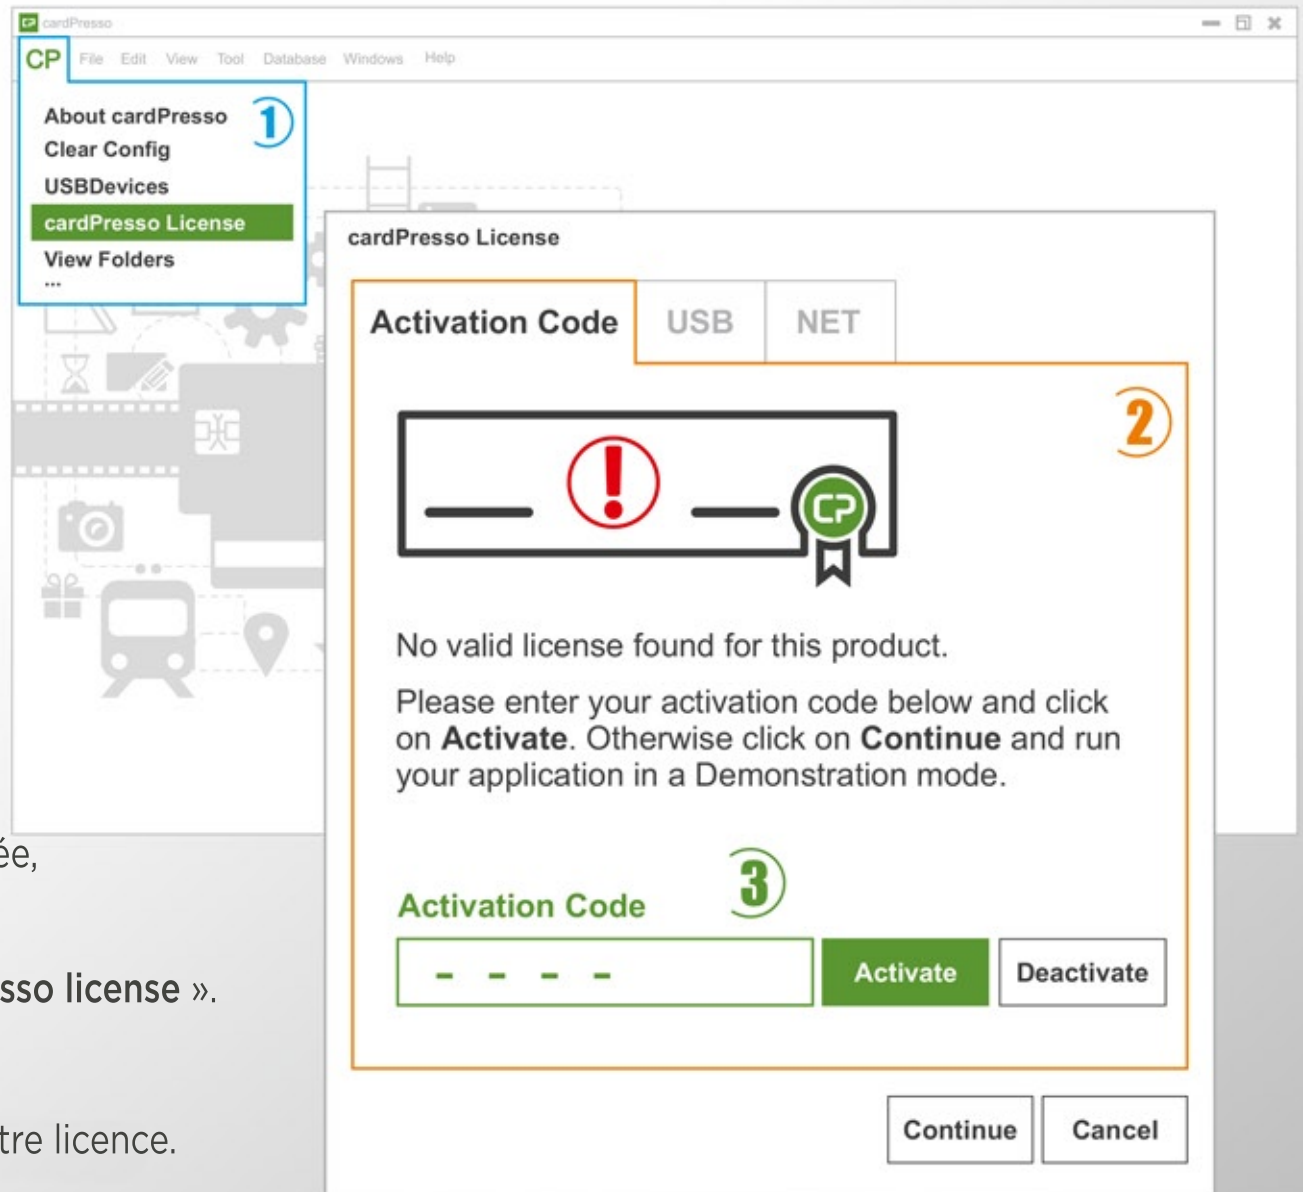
cardPresso

CP File Edit View Tool Database Windows Help

About cardPresso
Clear Config
USBDevices
cardPresso License
View Folders
...

1

cardPresso License

Activation Code USB NET

2

No valid license found for this product.

Please enter your activation code below and click on **Activate**. Otherwise click on **Continue** and run your application in a Demonstration mode.

Activation Code 3

- - - -

Activate Deactivate

Continue Cancel

ée,

sso license ».

tre licence.